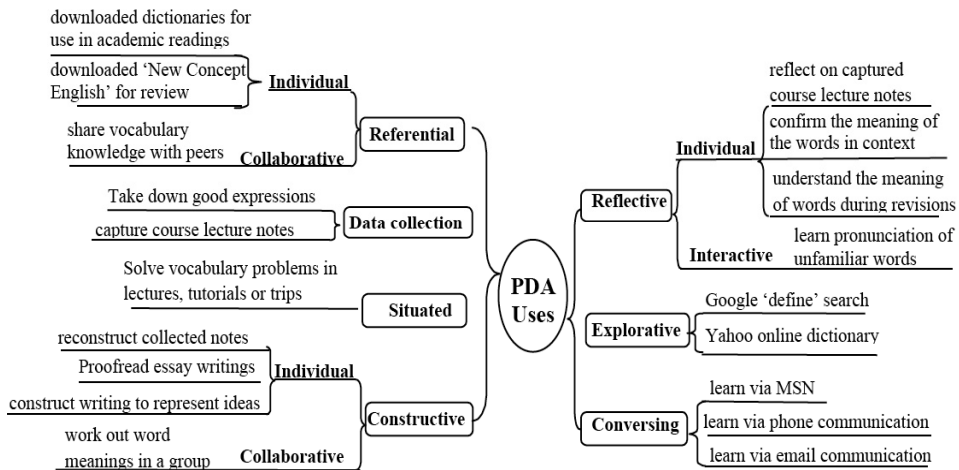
downloaded dictionaries for use in academic readings

downloaded 'New Concept English' for review

Individual

share vocabulary knowledge with peers

Collaborative

Referential

Take down good expressions

capture course lecture notes

Data collection

Solve vocabulary problems in lectures, tutorials or trips

Situated

reconstruct collected notes

Proofread essay writings

Individual

construct writing to represent ideas

work out word meanings in a group

Collaborative

Constructive

PDA Uses

Reflective

Individual

reflect on captured course lecture notes

confirm the meaning of the words in context

understand the meaning of words during revisions

Interactive

learn pronunciation of unfamiliar words

Explorative

Google 'define' search

Yahoo online dictionary

Conversing

learn via MSN

learn via phone communication

learn via email communication